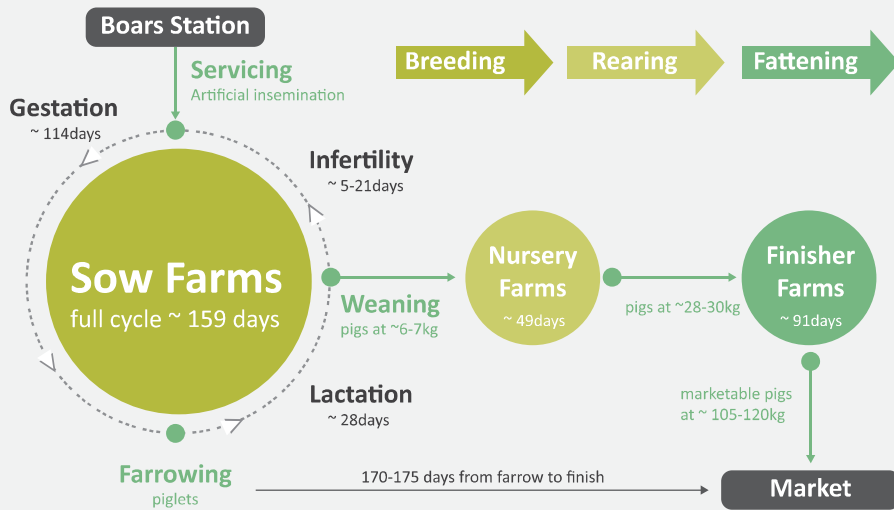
Boars Station

Breeding

Rearing

Fattening

Servicing
Artificial insemination

Gestation
~ 114days

Infertility
~ 5-21days

Sow Farms
full cycle ~ 159 days

Weaning
pigs at ~6-7kg

Nursery Farms
~ 49days

pigs at ~28-30kg

Finisher Farms
~ 91days

Lactation
~ 28days

marketable pigs
at ~ 105-120kg

Farrowing
piglets

170-175 days from farrow to finish

Market